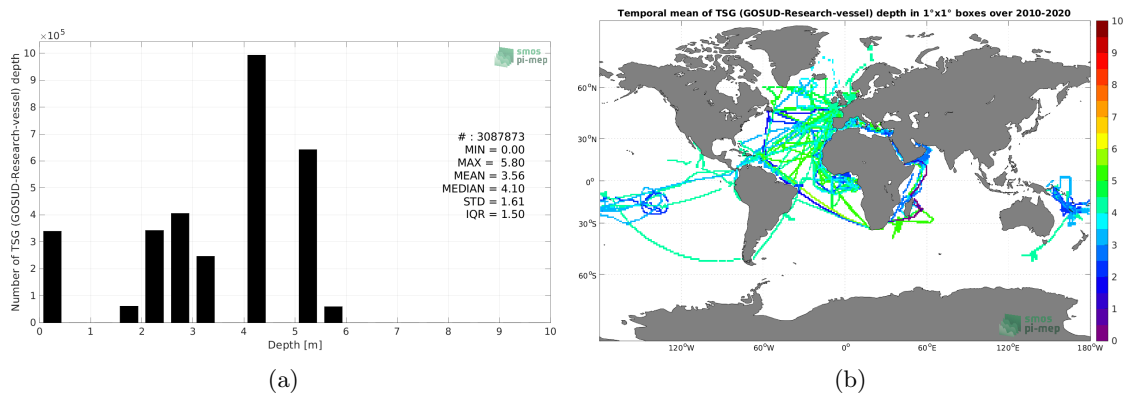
$\times 10^5$

smos pi-mep

Number of TSG (GOSUD-Research-vessel) depth

10
9
8
7
6
5
4
3
2
1
0

# : 3087873
MIN = 0.00
MAX = 5.80
MEAN = 3.56
MEDIAN = 4.10
STD = 1.61
IQR = 1.50

0 1 2 3 4 5 6 7 8 9 10

Depth [m]

(a)

Temporal mean of TSG (GOSUD-Research-vessel) depth in 1°x1° boxes over 2010-2020

60°N
30°N
0°
30°S
60°S

120°W 60°W 0° 60°E 120°E 180°W

smos pi-mep

10
9
8
7
6
5
4
3
2
1
0

(b)